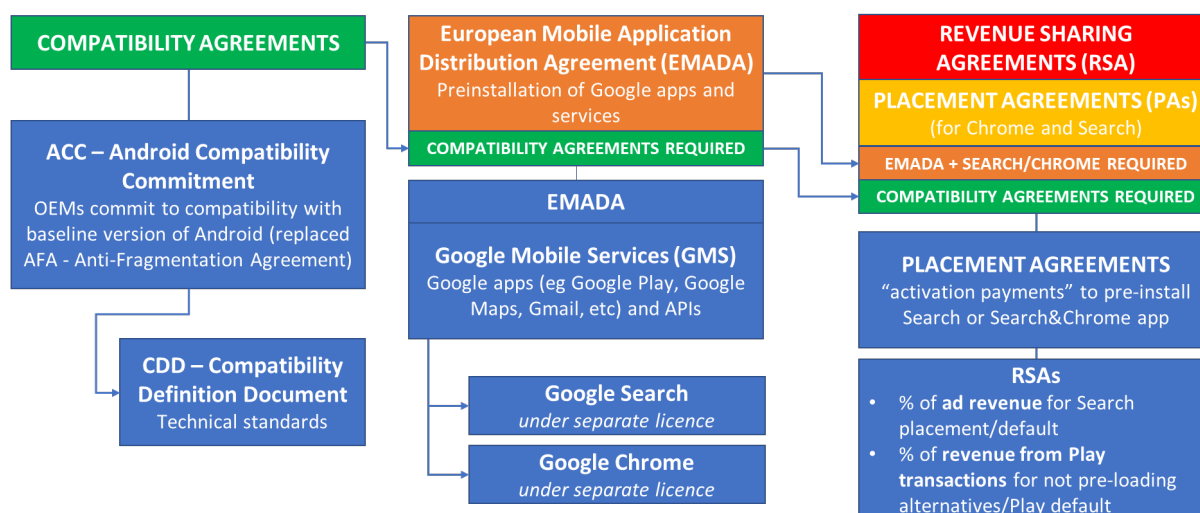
COMPATIBILITY AGREEMENTS

ACC – Android Compatibility Commitment
OEMs commit to compatibility with baseline version of Android (replaced AFA - Anti-Fragmentation Agreement)

CDD – Compatibility Definition Document
Technical standards

European Mobile Application Distribution Agreement (EMADA)
Preinstallation of Google apps and services

COMPATIBILITY AGREEMENTS REQUIRED

EMADA

Google Mobile Services (GMS)
Google apps (eg Google Play, Google Maps, Gmail, etc) and APIs

Google Search
*under separate licence*

Google Chrome
*under separate licence*

REVENUE SHARING AGREEMENTS (RSA)

PLACEMENT AGREEMENTS (PAs)
(for Chrome and Search)

EMADA + SEARCH/CHROME REQUIRED

COMPATIBILITY AGREEMENTS REQUIRED

PLACEMENT AGREEMENTS
"activation payments" to pre-install Search or Search&Chrome app

RSAs
• % of **ad revenue** for Search placement/default
• % of **revenue from Play transactions** for not pre-loading alternatives/Play default